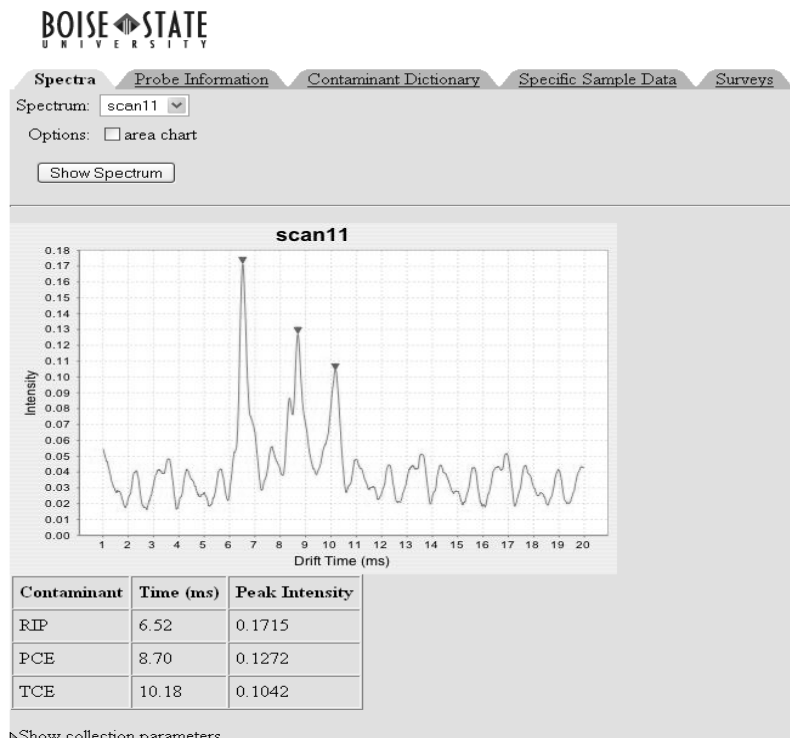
BOISE STATE
UNIVERSITY

Spectra Probe Information Contaminant Dictionary Specific Sample Data Surveys

Spectrum: scan11

Options: area chart

Show Spectrum

scan11

0.18
0.17
0.16
0.15
0.14
0.13
0.12
0.11
0.10
0.09
0.08
0.07
0.06
0.05
0.04
0.03
0.02
0.01
0.00

Intensity

1 2 3 4 5 6 7 8 9 10 11 12 13 14 15 16 17 18 19 20
Drift Time (ms)

| Contaminant | Time (ms) | Peak Intensity |
|---|---|---|
| RIP | 6.52 | 0.1715 |
| PCE | 8.70 | 0.1272 |
| TCE | 10.18 | 0.1042 |

Show collection parameters